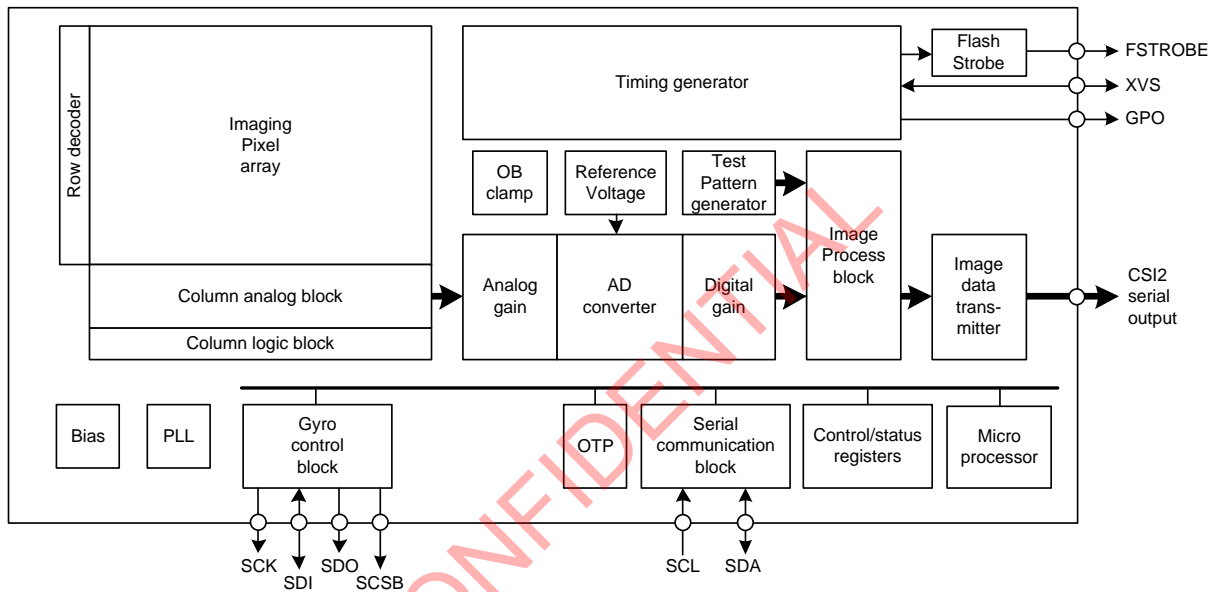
Row decoder

Imaging Pixel array

Column analog block

Column logic block

Timing generator

Flash Strobe

FSTROBE

XVS

GPO

OB clamp

Reference Voltage

Test Pattern generator

Analog gain

AD converter

Digital gain

Image Process block

Image data transmitter

CSI2 serial output

Bias

PLL

Gyro control block

OTP

Serial communication block

Control/status registers

Micro processor

SCK

SDI

SDO

SCSB

SCL

SDA

CONFIDENTIAL